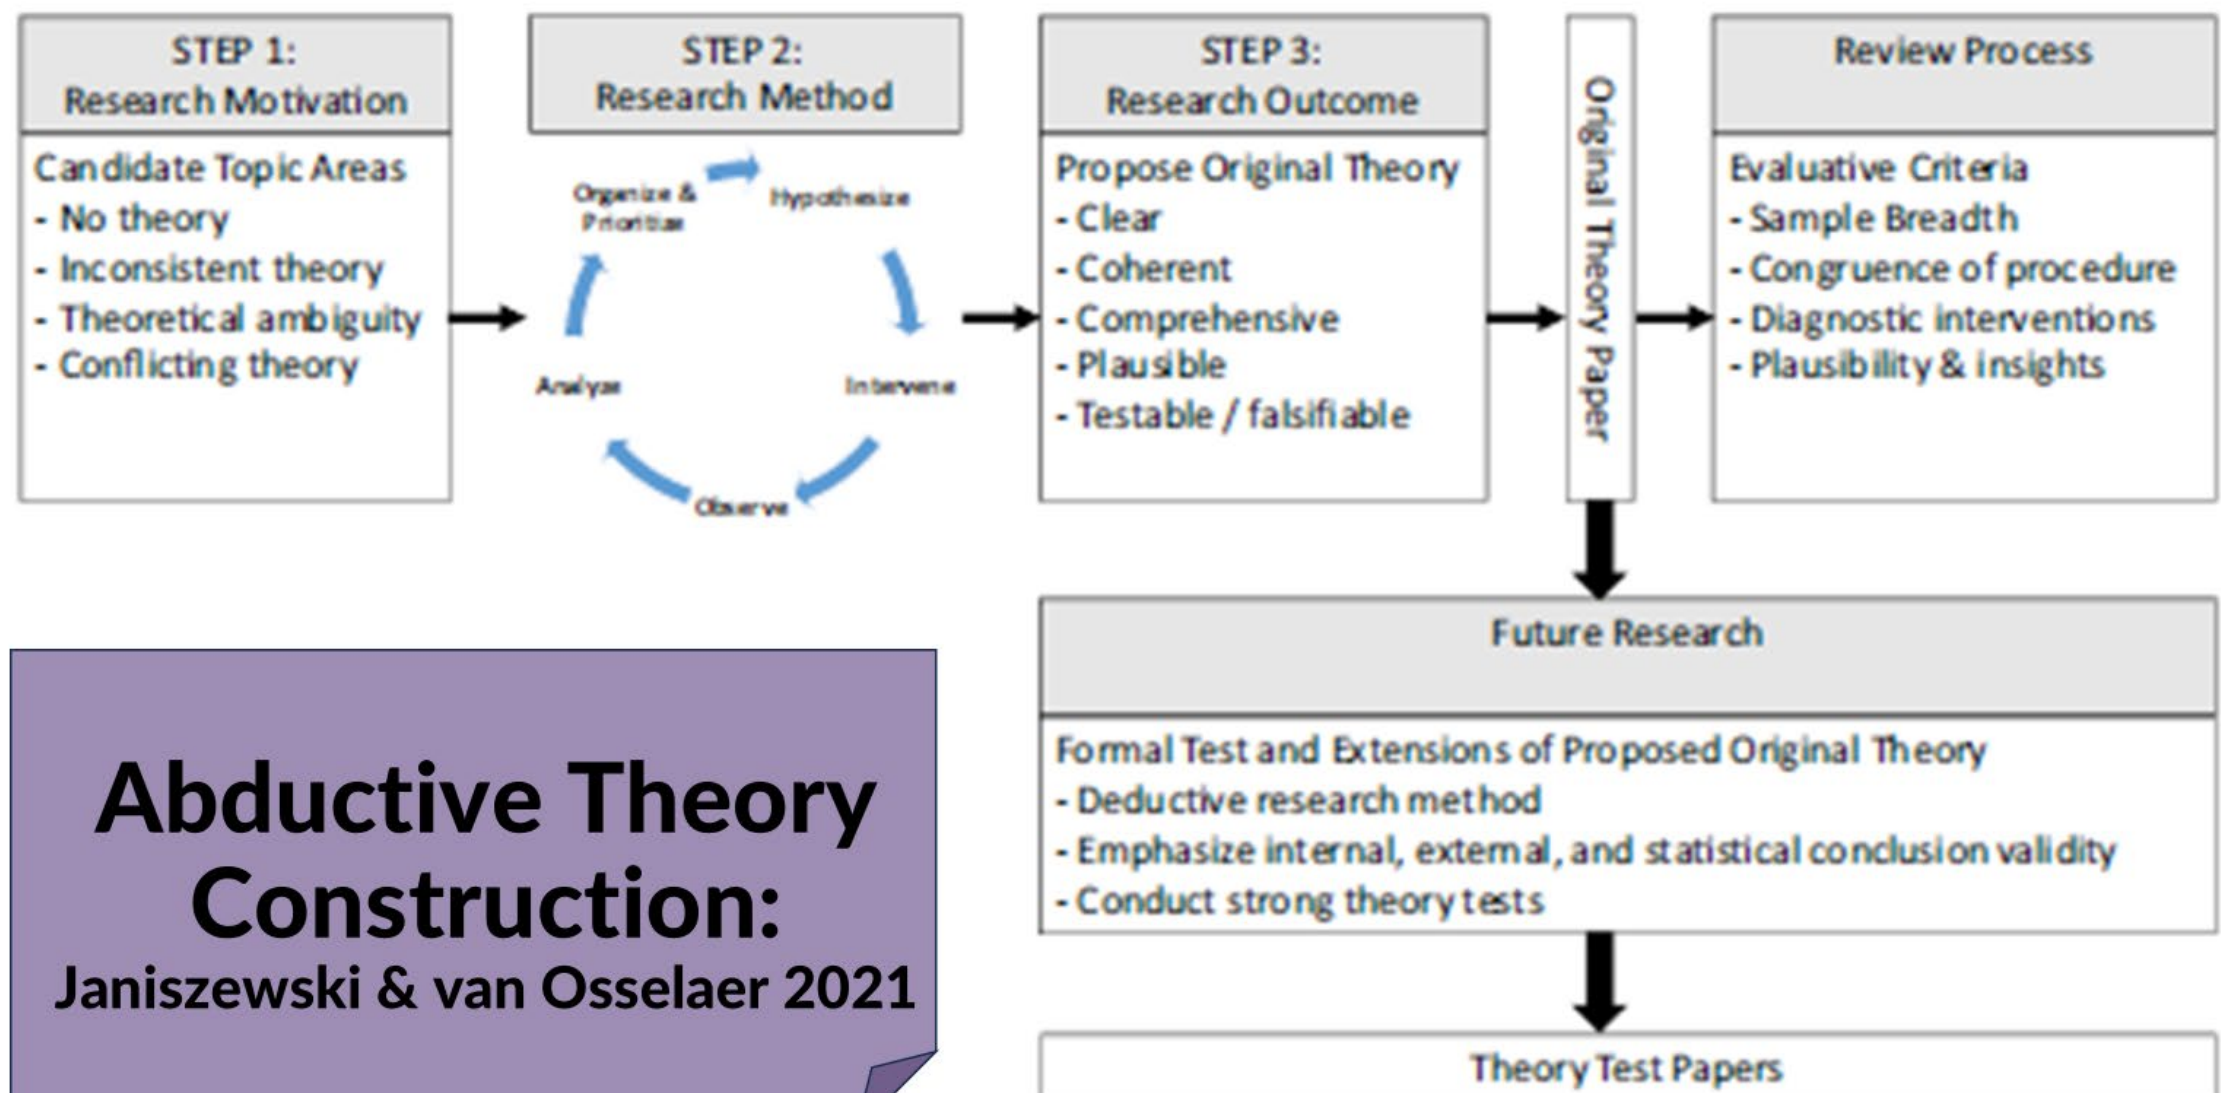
STEP 1:
Research Motivation

Candidate Topic Areas
- No theory
- Inconsistent theory
- Theoretical ambiguity
- Conflicting theory

STEP 2:
Research Method

Organize & Prioritize
Hypothesize
Intervene
Observe
Analyze

STEP 3:
Research Outcome

Propose Original Theory
- Clear
- Coherent
- Comprehensive
- Plausible
- Testable / falsifiable

Original Theory Paper

Review Process

Evaluative Criteria
- Sample Breadth
- Congruence of procedure
- Diagnostic interventions
- Plausibility & insights

Future Research

Formal Test and Extensions of Proposed Original Theory
- Deductive research method
- Emphasize internal, external, and statistical conclusion validity
- Conduct strong theory tests

Theory Test Papers

Abductive Theory Construction:
Janiszewski & van Osselaer 2021